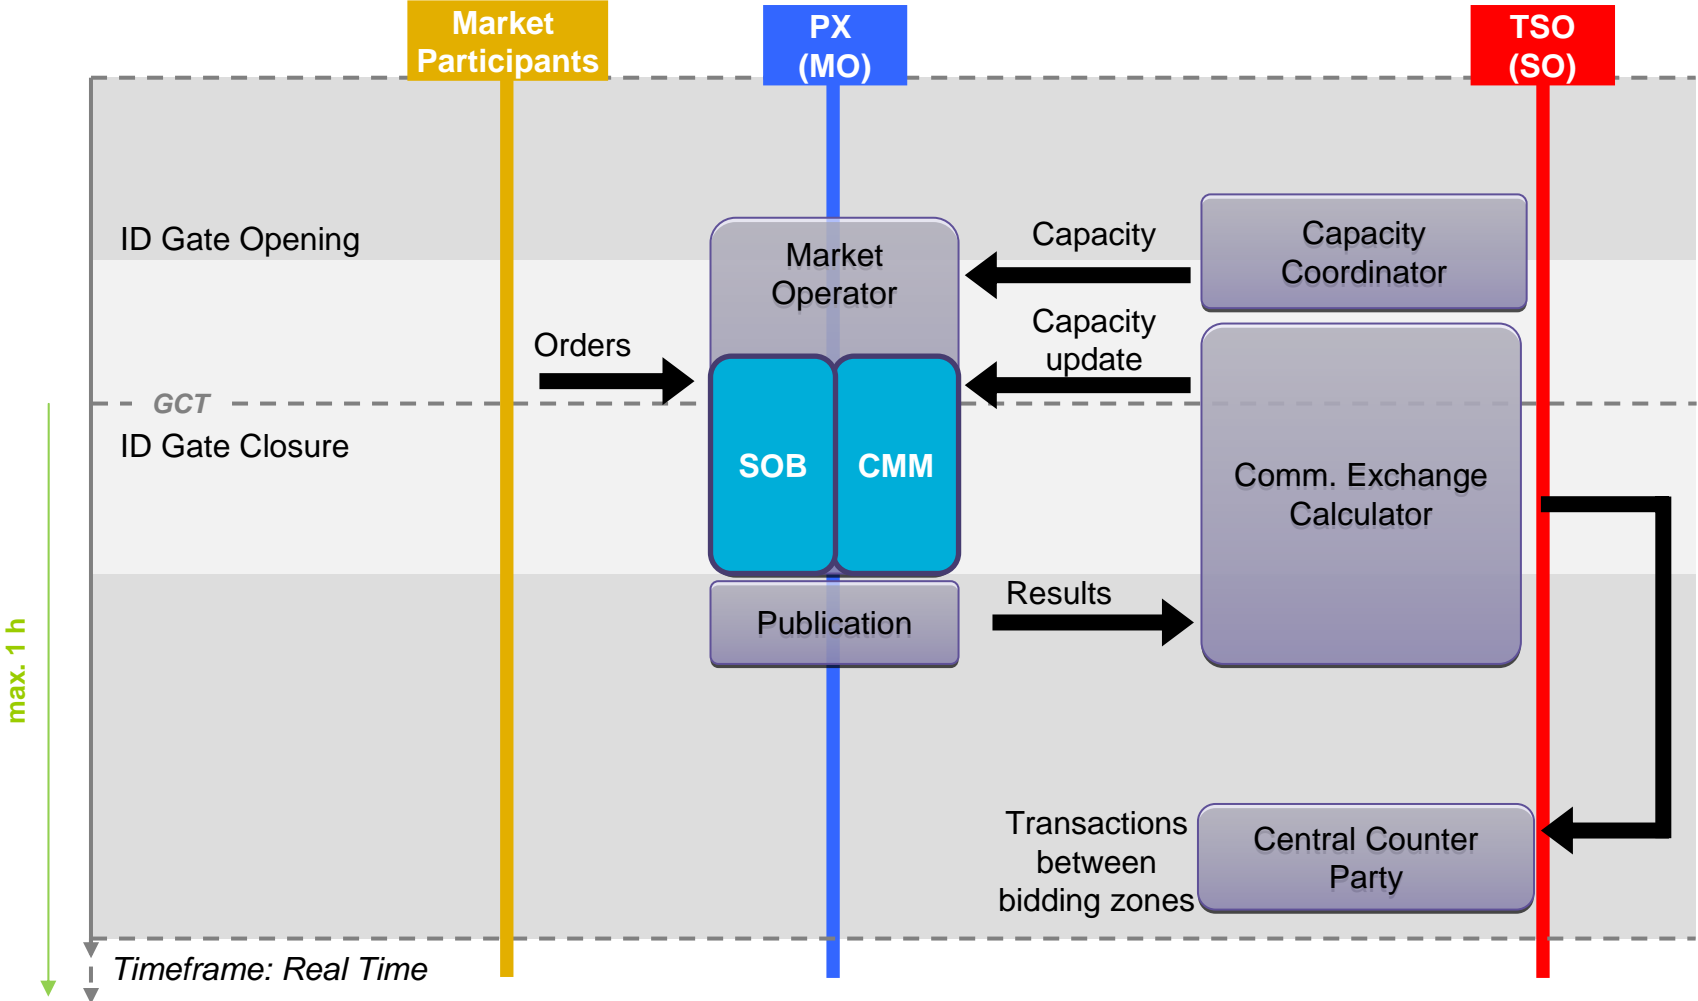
Market Participants

PX (MO)

TSO (SO)

ID Gate Opening

Market Operator

Capacity

Capacity Coordinator

Orders

Capacity update

GCT

ID Gate Closure

SOB

CMM

Comm. Exchange Calculator

max. 1 h

Publication

Results

Transactions between bidding zones

Central Counter Party

Timeframe: Real Time